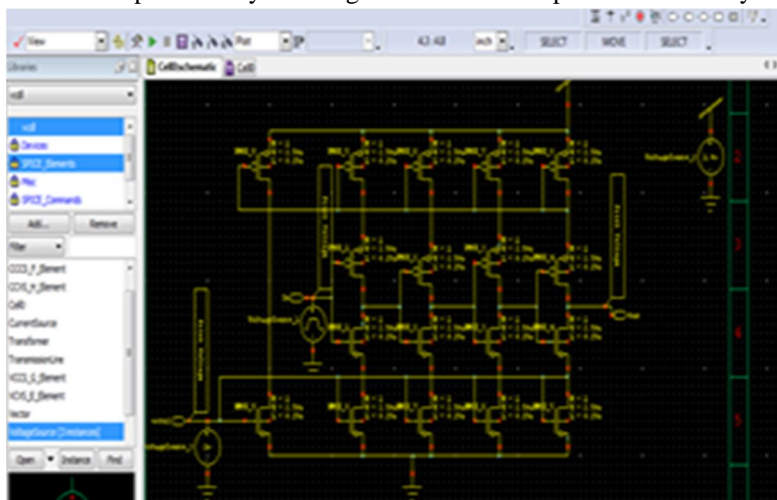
View
Plot
43.48
inch
SELECT
MOVE
SELECT
Libraries
CellSchematic
Cell0
Devices
SPICE_Elements
Misc
SPICE_Commands
Add...
Remove
Filter
CCCS_F_Element
CCVS_H_Element
Cell0
CurrentSource
Transformer
TransmissionLine
VCCS_G_Element
VCVS_E_Element
Vector
VoltageSource [Instances]
Open
Instance
Find